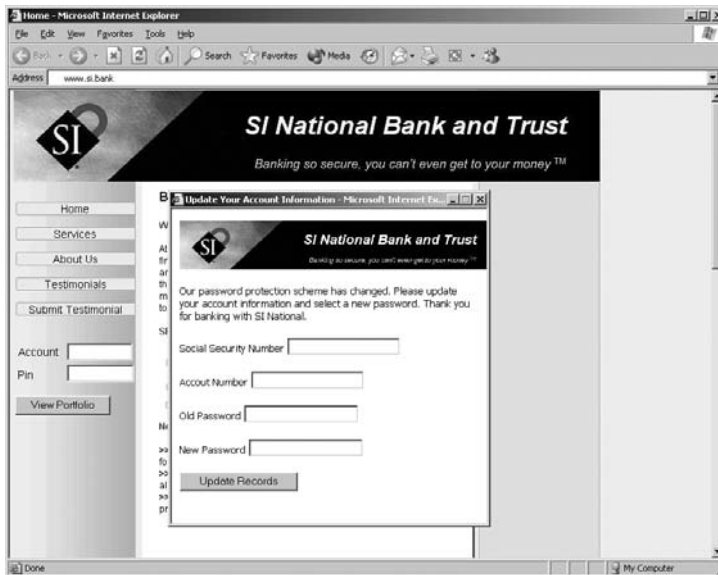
Home - Microsoft Internet Explorer

File Edit View Favorites Tools Help

Back Search Favorites Media

Address www.si.bank

SI

SI National Bank and Trust

Banking so secure, you can't even get to your money ™

Home

Services

About Us

Testimonials

Submit Testimonial

Account

Pin

View Portfolio

B

W

At fir ar th m to

SI

Ne

>> fo >> al >> pr

Update Your Account Information - Microsoft Internet Ex...

SI

SI National Bank and Trust

Banking so secure, you can't even get to your money ™

Our password protection scheme has changed. Please update your account information and select a new password. Thank you for banking with SI National.

Social Security Number

Accout Number

Old Password

New Password

Update Records

Done

My Computer